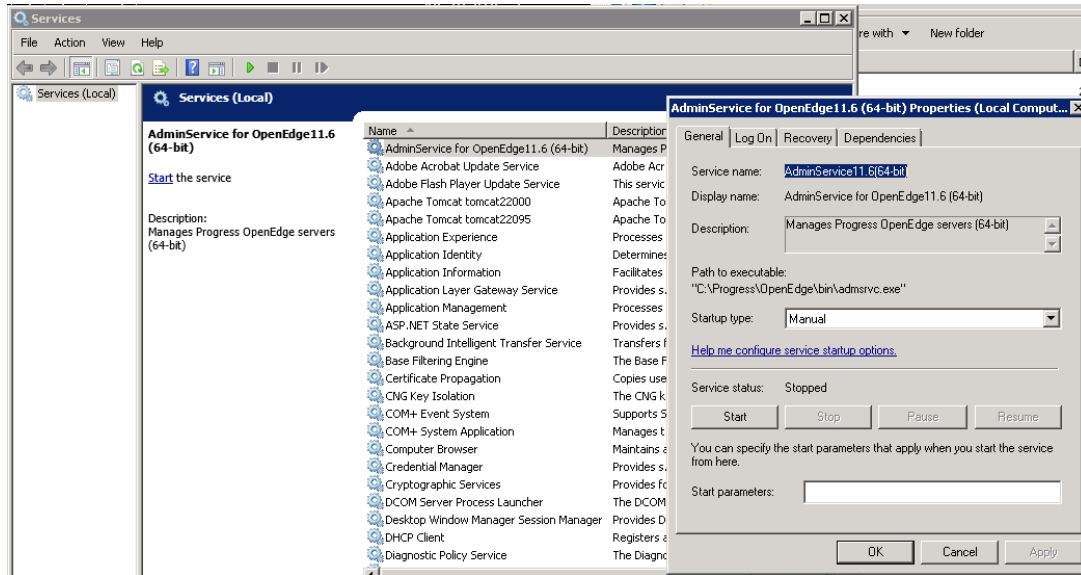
Services

File Action View Help

re with ▾ New folder

Services (Local)

Services (Local)

AdminService for OpenEdge11.6 (64-bit)

Start the service

Description:
Manages Progress OpenEdge servers (64-bit)

| Name | Description |
|---|---|
| AdminService for OpenEdge11.6 (64-bit) | Manages P |
| Adobe Acrobat Update Service | Adobe Acr |
| Adobe Flash Player Update Service | This servic |
| Apache Tomcat tomcat22000 | Apache To |
| Apache Tomcat tomcat22095 | Apache To |
| Application Experience | Processes |
| Application Identity | Determines |
| Application Information | Facilitates |
| Application Layer Gateway Service | Provides s. |
| Application Management | Processes |
| ASP.NET State Service | Provides s. |
| Background Intelligent Transfer Service | Transfers f |
| Base Filtering Engine | The Base F |
| Certificate Propagation | Copies use |
| CNG Key Isolation | The CNG k |
| COM+ Event System | Supports S |
| COM+ System Application | Manages t |
| Computer Browser | Maintains a |
| Credential Manager | Provides s. |
| Cryptographic Services | Provides fc |
| DCOM Server Process Launcher | The DCOM |
| Desktop Window Manager Session Manager | Provides D |
| DHCP Client | Registers a |
| Diagnostic Policy Service | The Diagno |

AdminService for OpenEdge11.6 (64-bit) Properties (Local Comput...

General | Log On | Recovery | Dependencies

Service name: AdminService11.6(64-bit)

Display name: AdminService for OpenEdge11.6 (64-bit)

Description: Manages Progress OpenEdge servers (64-bit)

Path to executable:
"C:\Progress\OpenEdge\bin\admsrvc.exe"

Startup type: Manual

Help me configure service startup options.

Service status: Stopped

Start Stop Pause Resume

You can specify the start parameters that apply when you start the service from here.

Start parameters:

OK Cancel Apply